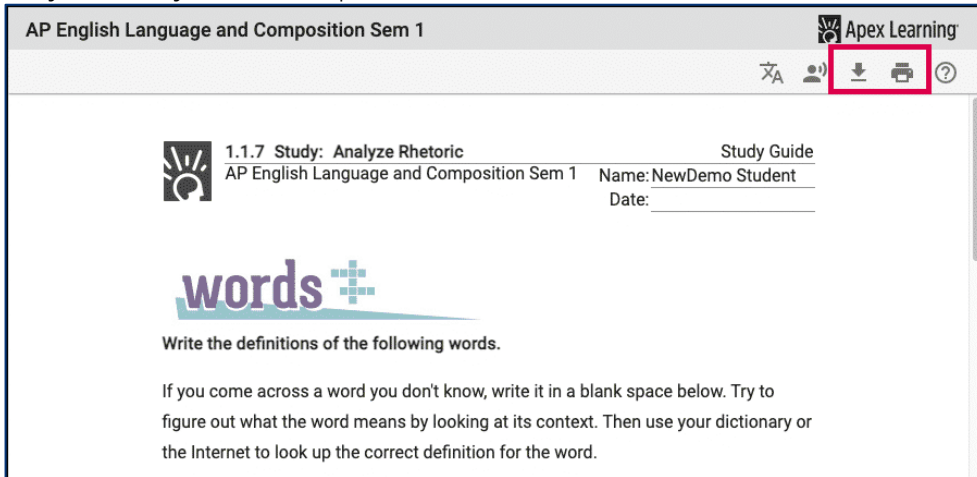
AP English Language and Composition Sem 1

Apex Learning

1.1.7 Study: Analyze Rhetoric

Study Guide

AP English Language and Composition Sem 1

Name: NewDemo Student

Date:

words

Write the definitions of the following words.

If you come across a word you don't know, write it in a blank space below. Try to figure out what the word means by looking at its context. Then use your dictionary or the Internet to look up the correct definition for the word.